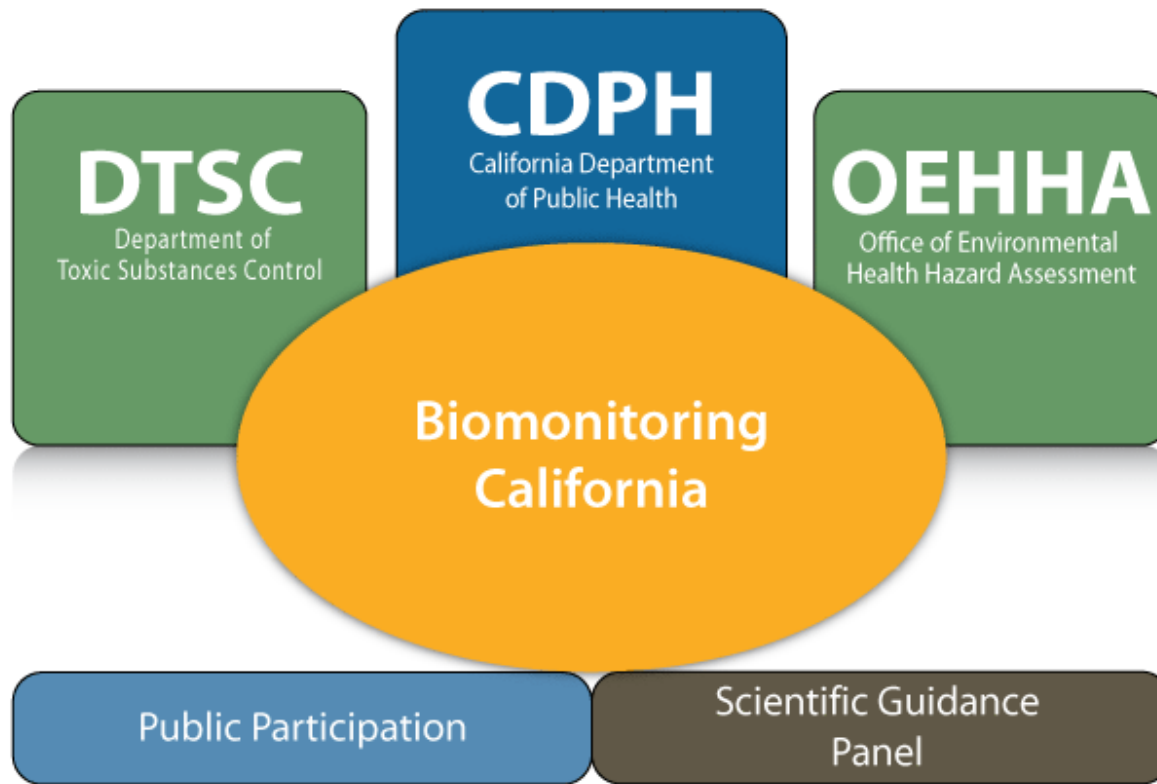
CDPH
California Department of Public Health

DTSC
Department of Toxic Substances Control

OEHHA
Office of Environmental Health Hazard Assessment

Biomonitoring California

Public Participation

Scientific Guidance Panel